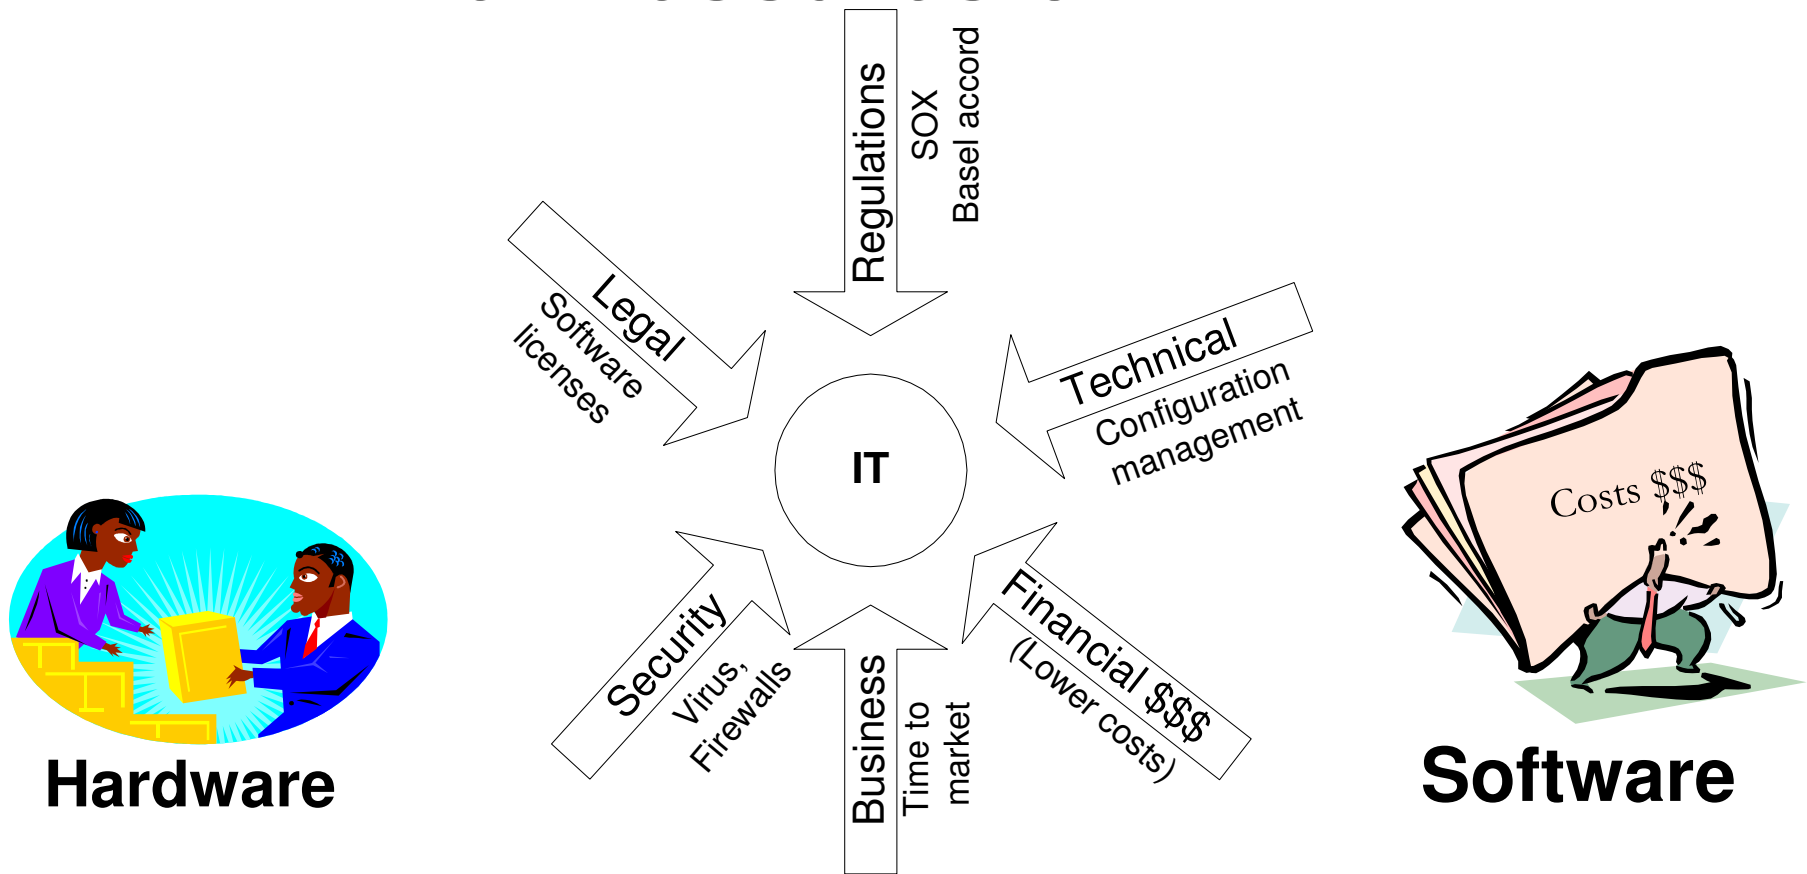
Regulations
SOX
Basel accord

Legal
Software
licenses

Technical
Configuration
management

IT

Costs $$$

Security
Virus,
Firewalls

Business
Time to
market

Financial $$$
(Lower costs)

Hardware

Software